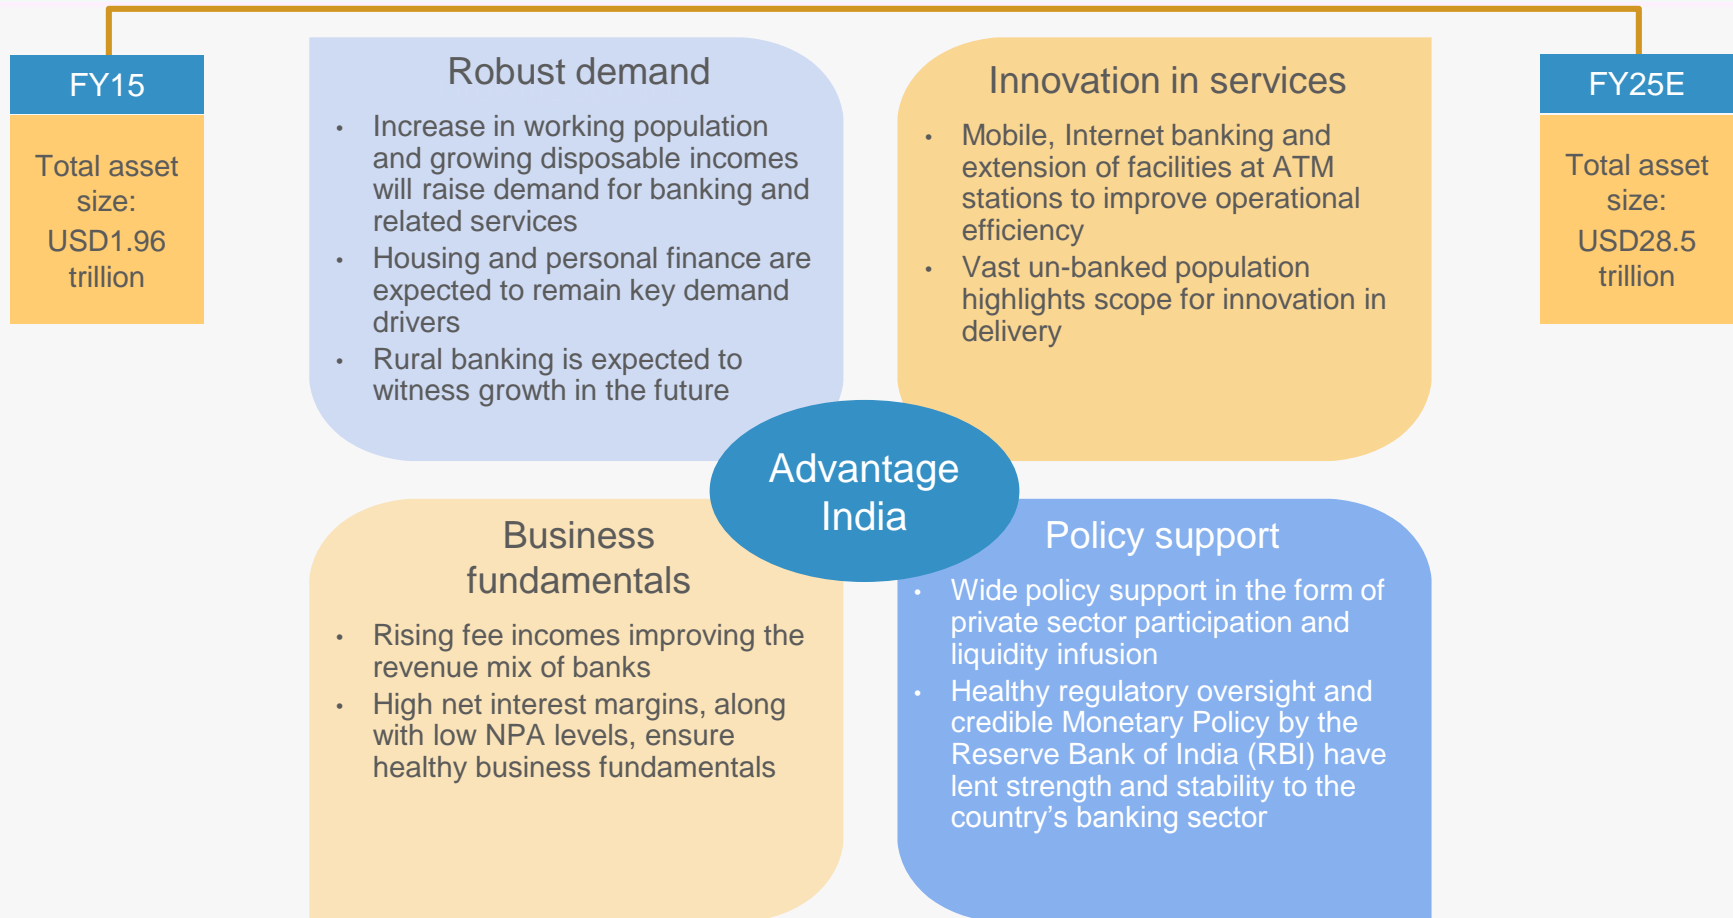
FY15

Total asset size: USD1.96 trillion

Robust demand

- Increase in working population and growing disposable incomes will raise demand for banking and related services
- Housing and personal finance are expected to remain key demand drivers
- Rural banking is expected to witness growth in the future

Innovation in services

- Mobile, Internet banking and extension of facilities at ATM stations to improve operational efficiency
- Vast un-banked population highlights scope for innovation in delivery

FY25E

Total asset size: USD28.5 trillion

Advantage India

Business fundamentals

- Rising fee incomes improving the revenue mix of banks
- High net interest margins, along with low NPA levels, ensure healthy business fundamentals

Policy support

- Wide policy support in the form of private sector participation and liquidity infusion
- Healthy regulatory oversight and credible Monetary Policy by the Reserve Bank of India (RBI) have lent strength and stability to the country’s banking sector